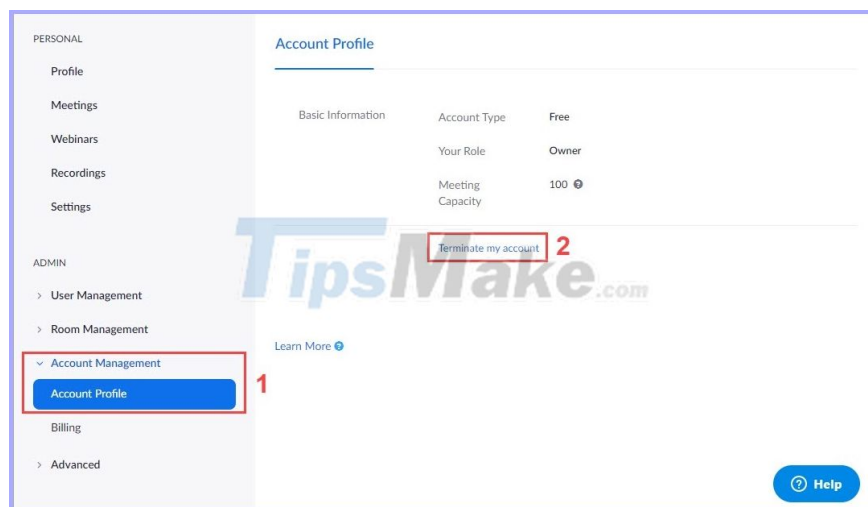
PERSONAL

Profile

Meetings

Webinars

Recordings

Settings

ADMIN

› User Management

› Room Management

⌄ Account Management

Account Profile

Billing

› Advanced

1

Account Profile

Basic Information

Account Type Free

Your Role Owner

Meeting Capacity 100

Terminate my account

2

TipsMake.com

Learn More

Help